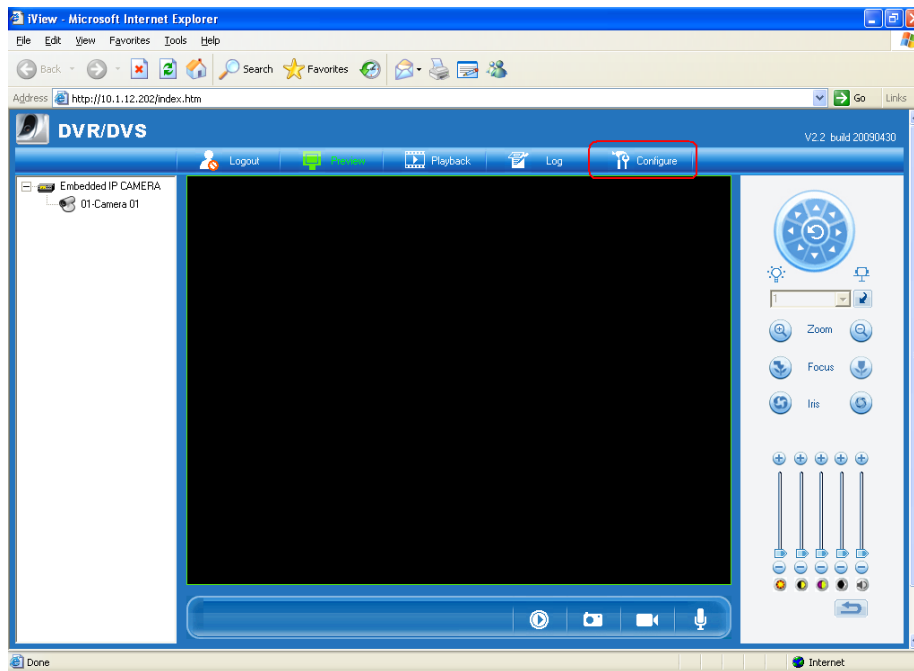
iView - Microsoft Internet Explorer

File Edit View Favorites Tools Help

Back Search Favorites

Address http://10.1.12.202/index.htm Go Links

DVR/DVS

V2.2 build 20090430

Logout Preview Playback Log Configure

Embedded IP CAMERA
01-Camera 01

1

Zoom

Focus

Iris

Done

Internet